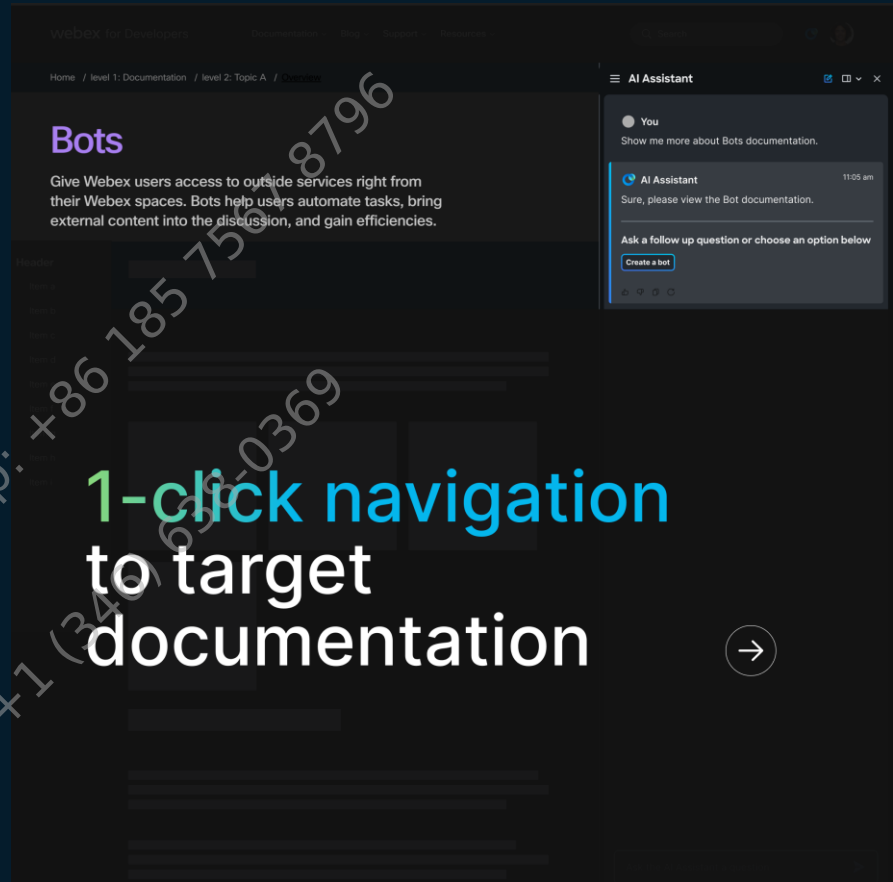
webex for Developers Documentation Blog Support Resources

Home / level 1: Documentation / level 2: Topic A / Overview

Bots

Give Webex users access to outside services right from their Webex spaces. Bots help users automate tasks, bring external content into the discussion, and gain efficiencies.

Header

AI Assistant

You
Show me more about Bots documentation.

AI Assistant 11:05 am
Sure, please view the Bot documentation.

Ask a follow up question or choose an option below

Create a bot

1-click navigation to target documentation

p: +86 185 7560 8796
+1 (346) 636-0369